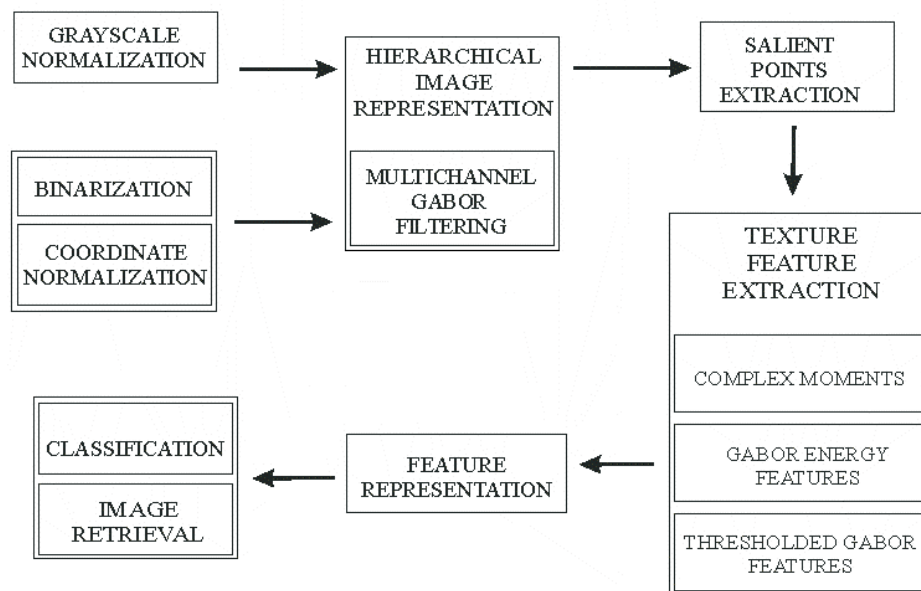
GRAYSCALE NORMALIZATION

BINARIZATION

COORDINATE NORMALIZATION

HIERARCHICAL IMAGE REPRESENTATION

MULTICHANNEL GABOR FILTERING

SALIENT POINTS EXTRACTION

TEXTURE FEATURE EXTRACTION

COMPLEX MOMENTS

GABOR ENERGY FEATURES

THRESHOLDED GABOR FEATURES

FEATURE REPRESENTATION

CLASSIFICATION

IMAGE RETRIEVAL